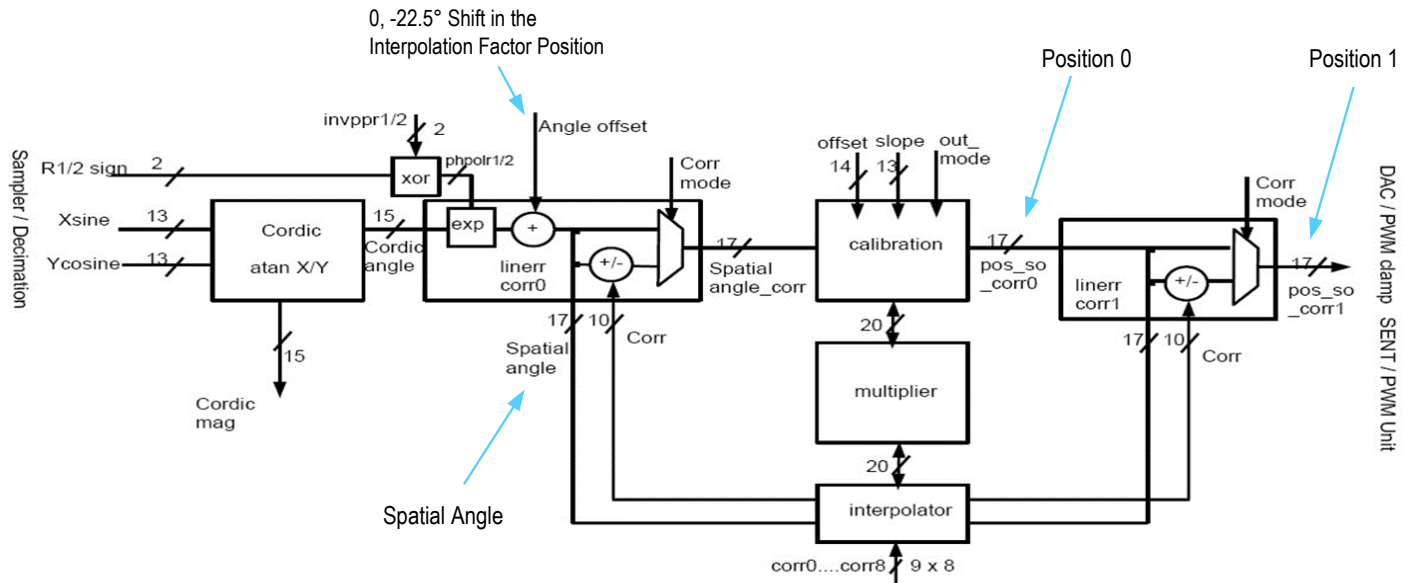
0, -22.5° Shift in the Interpolation Factor Position

Position 0

Position 1

Sampler / Decimation

invppr1/2
2

R1/2 sign
2

xor
phpolr1/2

Angle offset

Corr mode

offset
14
slope
13
out_ mode

Corr mode

DAC / PWM clamp SENT / PWM Unit

Xsine
13

Ycosine
13

Cordic
atan X/Y

15
Cordic angle

exp
+

+/-

linerr corr0

17
Spatial angle_corr

calibration

17
pos_so _corr0

linerr corr1

+/-

17
pos_so _corr1

15
Cordic mag

17
10
Corr

Spatial angle

20

multiplier

20

17
10
Corr

Spatial Angle

interpolator

corr0....corr8
9 x 8